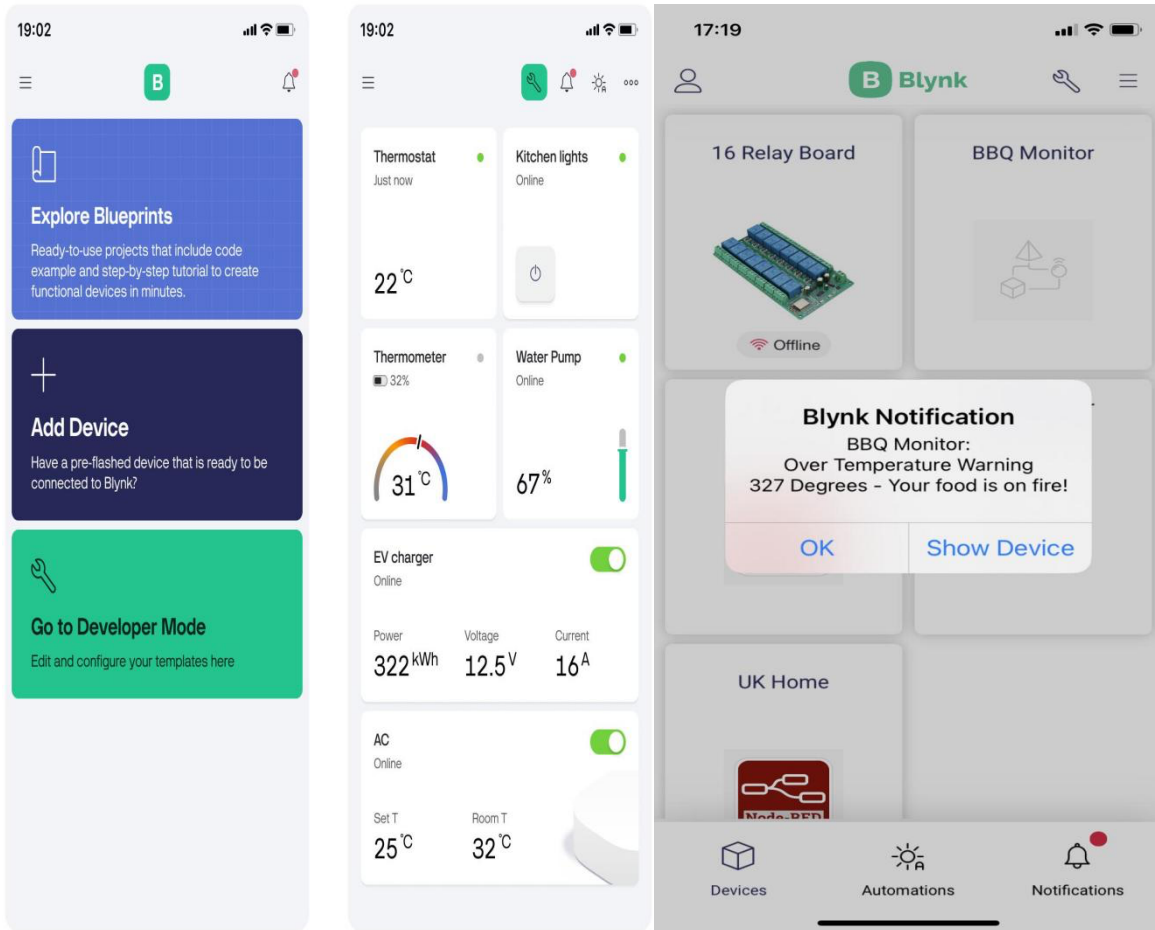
19:02

B

Explore Blueprints

Ready-to-use projects that include code example and step-by-step tutorial to create functional devices in minutes.

Add Device

Have a pre-flashed device that is ready to be connected to Blynk?

Go to Developer Mode

Edit and configure your templates here

19:02

Thermostat
Just now
22 °C

Kitchen lights
Online

Thermometer
32%
31 °C

Water Pump
Online
67 %

EV charger
Online
Power 322 kWh
Voltage 12.5 V
Current 16 A

AC
Online
Set T 25 °C
Room T 32 °C

17:19

B Blynk

16 Relay Board

Offline

BBQ Monitor

Blynk Notification
BBQ Monitor:
Over Temperature Warning
327 Degrees - Your food is on fire!

OK

Show Device

UK Home

Node-RED

Devices

Automations

Notifications